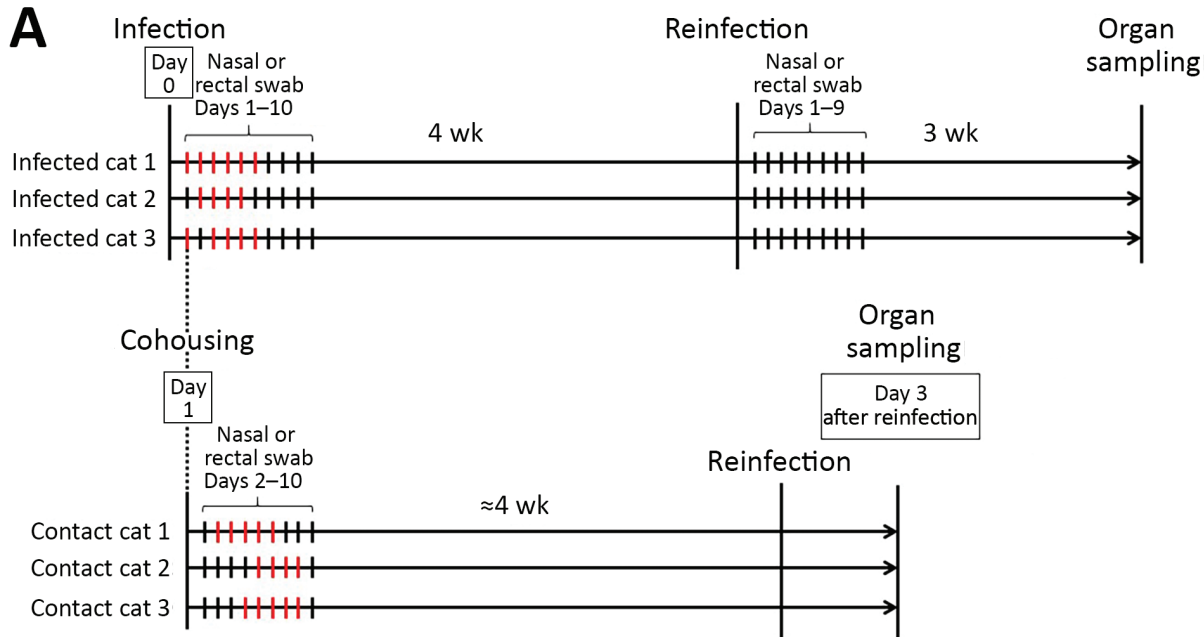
A

Infection

Day 0

Nasal or rectal swab Days 1–10

4 wk

Reinfection

Nasal or rectal swab Days 1–9

3 wk

Organ sampling

Infected cat 1

Infected cat 2

Infected cat 3

Cohousing

Day 1

Organ sampling

Day 3 after reinfection

Nasal or rectal swab Days 2–10

≈4 wk

Reinfection

Contact cat 1

Contact cat 2

Contact cat 3